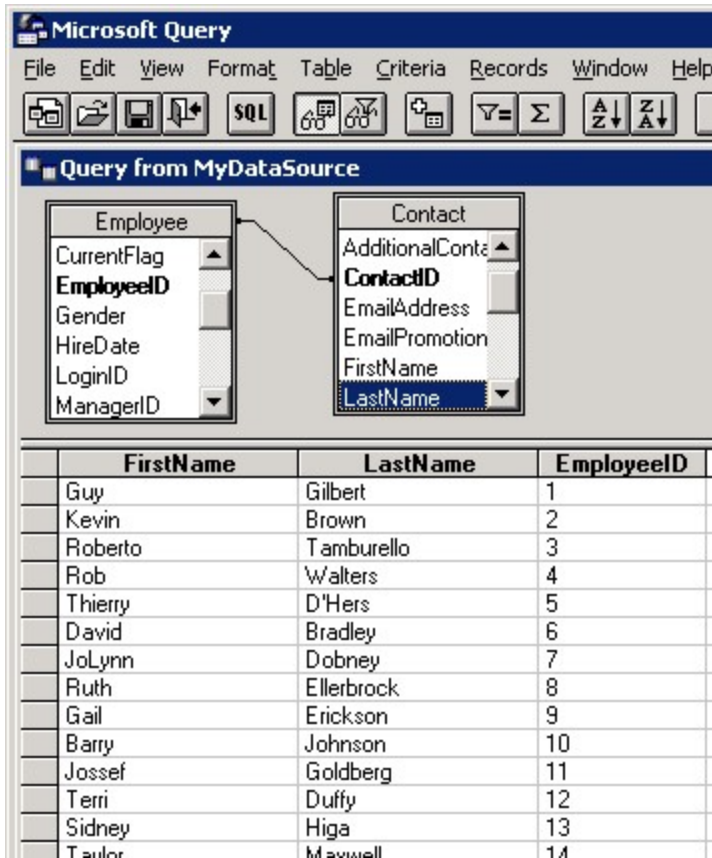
Microsoft Query

File Edit View Format Table Criteria Records Window Help

SQL

Query from MyDataSource

Employee
CurrentFlag
EmployeeID
Gender
HireDate
LoginID
ManagerID

Contact
AdditionalConta
ContactID
EmailAddress
EmailPromotion
FirstName
LastName

| FirstName | LastName | EmployeeID |
|---|---|---|
| Guy | Gilbert | 1 |
| Kevin | Brown | 2 |
| Roberto | Tamburello | 3 |
| Rob | Walters | 4 |
| Thierry | D'Hers | 5 |
| David | Bradley | 6 |
| JoLynn | Dobney | 7 |
| Ruth | Ellerbrock | 8 |
| Gail | Erickson | 9 |
| Barry | Johnson | 10 |
| Jossef | Goldberg | 11 |
| Terri | Duffy | 12 |
| Sidney | Higa | 13 |
| Taylor | Maxwell | 14 |